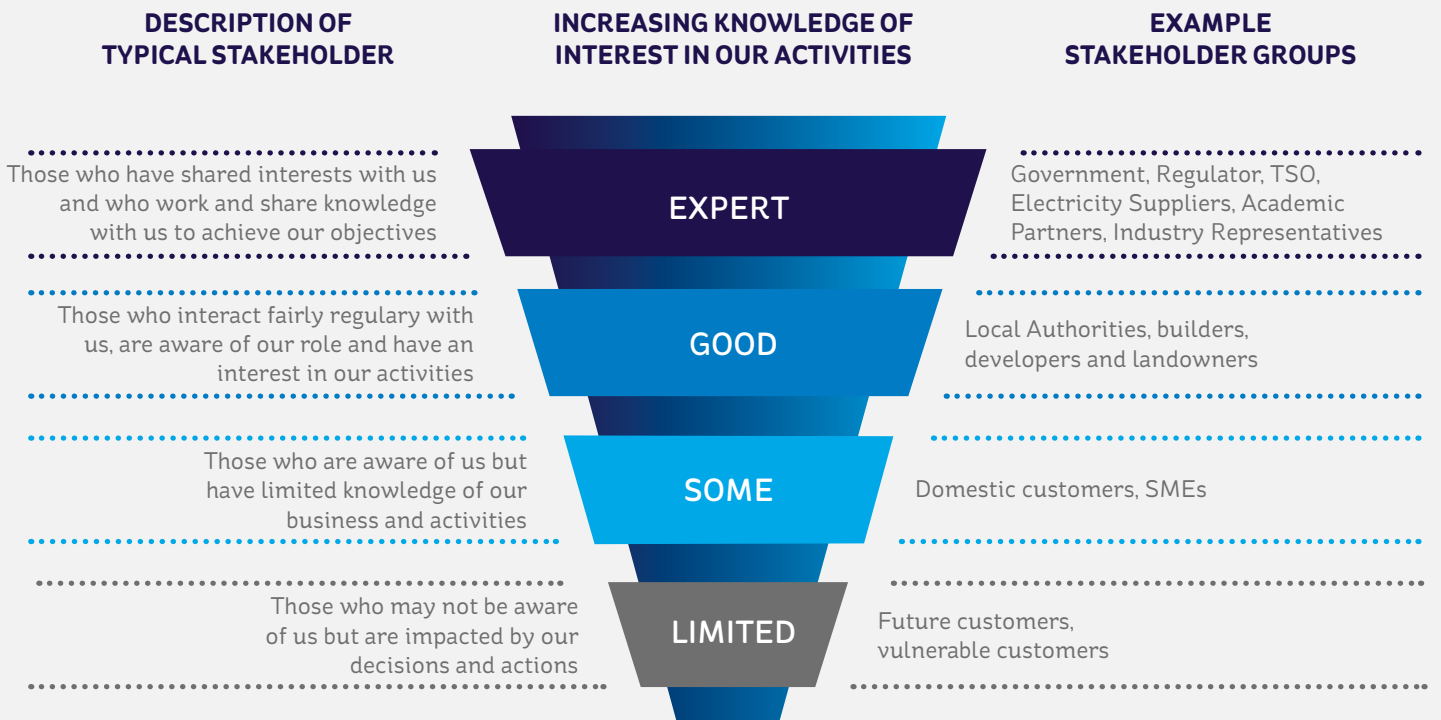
DESCRIPTION OF TYPICAL STAKEHOLDER

INCREASING KNOWLEDGE OF INTEREST IN OUR ACTIVITIES

EXAMPLE STAKEHOLDER GROUPS

Those who have shared interests with us and who work and share knowledge with us to achieve our objectives

EXPERT

Government, Regulator, TSO, Electricity Suppliers, Academic Partners, Industry Representatives

Those who interact fairly regulary with us, are aware of our role and have an interest in our activities

GOOD

Local Authorities, builders, developers and landowners

Those who are aware of us but have limited knowledge of our business and activities

SOME

Domestic customers, SMEs

Those who may not be aware of us but are impacted by our decisions and actions

LIMITED

Future customers, vulnerable customers